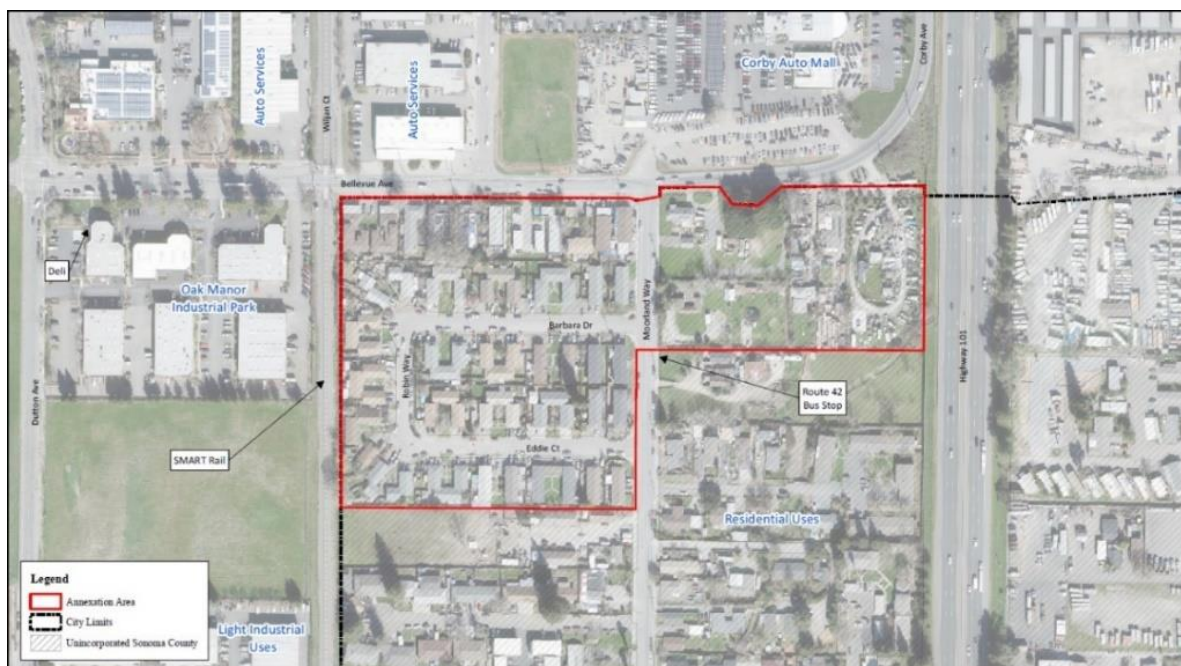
Auto Services

Wiljan Ct

Auto Services

Corby Auto Mall

Corby Ave

Bellevue Ave

Deli

Oak Manor Industrial Park

Dutton Ave

Barbara Dr

Robin Way

Moorland Way

Route 42 Bus Stop

Highway 101

Eddie Ct

SMART Rail

Residential Uses

Legend

Annexation Area

City Limits

Unincorporated Sonoma County

Light Industrial Uses